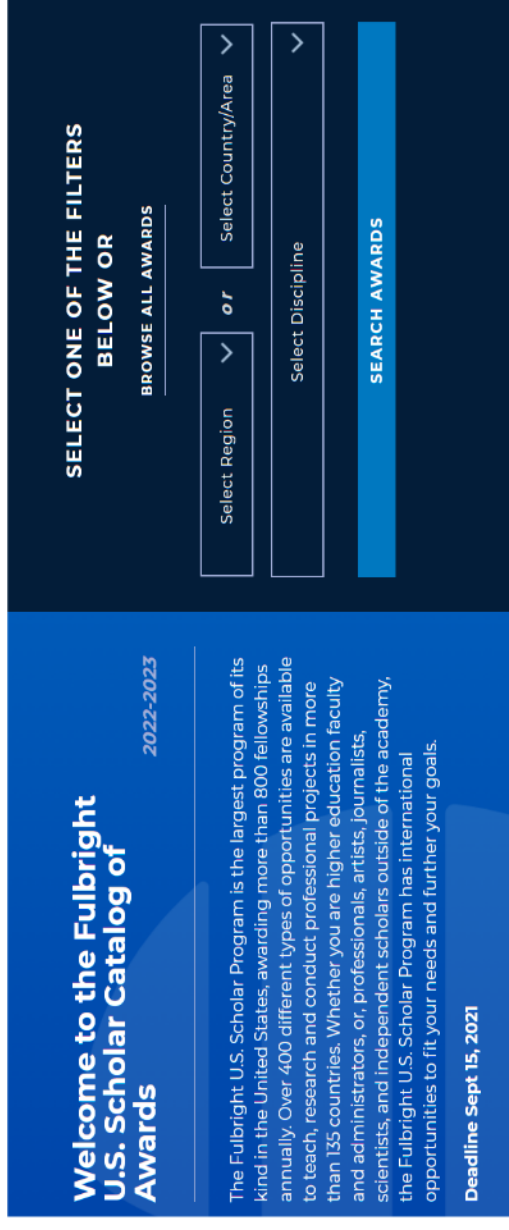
Welcome to the Fulbright U.S. Scholar Catalog of Awards

2022-2023

The Fulbright U.S. Scholar Program is the largest program of its kind in the United States, awarding more than 800 fellowships annually. Over 400 different types of opportunities are available to teach, research and conduct professional projects in more than 135 countries. Whether you are higher education faculty and administrators, or, professionals, artists, journalists, scientists, and independent scholars outside of the academy, the Fulbright U.S. Scholar Program has international opportunities to fit your needs and further your goals.

Deadline Sept 15, 2021

SELECT ONE OF THE FILTERS BELOW OR

BROWSE ALL AWARDS

Select Region

or

Select Country/Area

Select Discipline

SEARCH AWARDS